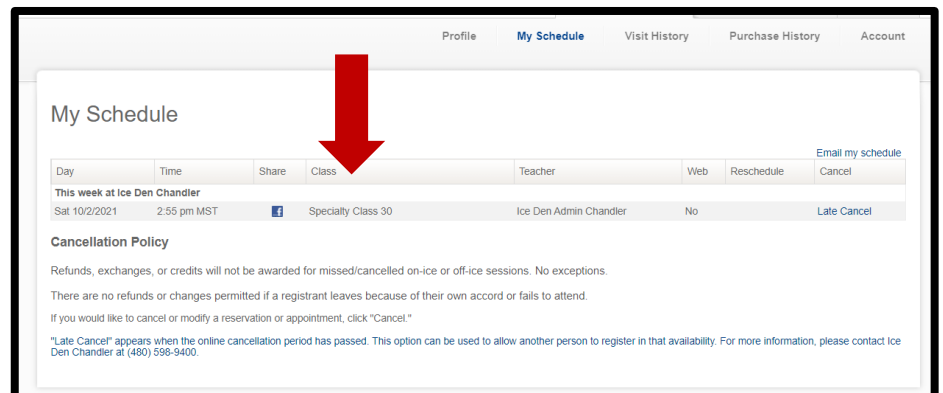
Profile My Schedule Visit History Purchase History Account

My Schedule

Email my schedule

| Day | Time | Share | Class | Teacher | Web | Reschedule | Cancel |
|---|---|---|---|---|---|---|---|
| This week at Ice Den Chandler | | | | | | | |
| Sat 10/2/2021 | 2:55 pm MST | f | Specialty Class 30 | Ice Den Admin Chandler | No | | Late Cancel |

Cancellation Policy

Refunds, exchanges, or credits will not be awarded for missed/cancelled on-ice or off-ice sessions. No exceptions.

There are no refunds or changes permitted if a registrant leaves because of their own accord or fails to attend.

If you would like to cancel or modify a reservation or appointment, click "Cancel."

"Late Cancel" appears when the online cancellation period has passed. This option can be used to allow another person to register in that availability. For more information, please contact Ice Den Chandler at (480) 598-9400.